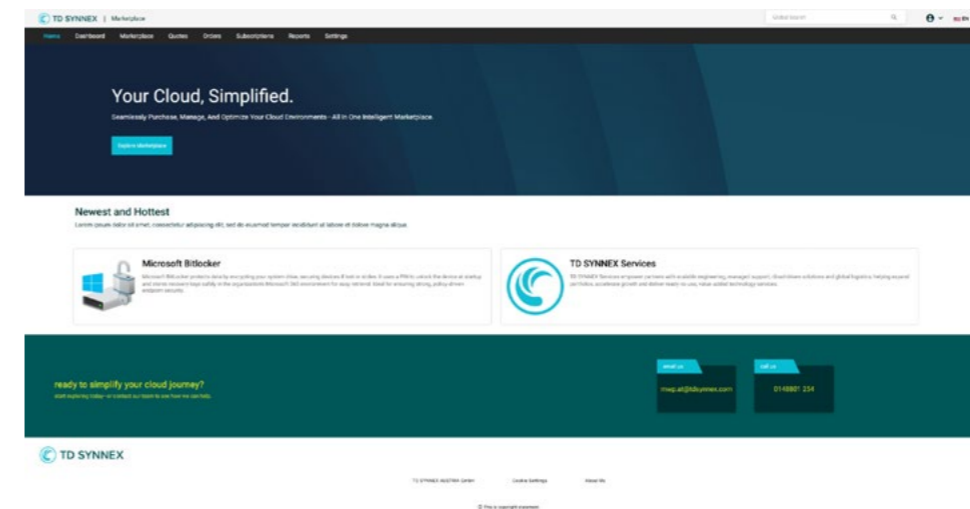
TD SYNNEX | Marketplace

Global Search

Home Dashboard Marketplace Quotes Orders Subscriptions Reports Settings

Your Cloud, Simplified.

Seamlessly Purchase, Manage, And Optimize Your Cloud Environments - All In One Intelligent Marketplace.

Explore Marketplace

Newest and Hottest

Lorem ipsum dolor sit amet, consectetur adipiscing elit, sed do eiusmod tempor incididunt ut labore et dolore magna aliqua.

Microsoft Bitlocker

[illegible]

TD SYNNEX Services

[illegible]

ready to simplify your cloud journey?

start exploring today - or contact our team to see how we can help.

email us

mwp.at@tdsynnex.com

call us

0148801 234

TD SYNNEX

TD SYNNEX AUSTRIA GmbH Cookie Settings About Us

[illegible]